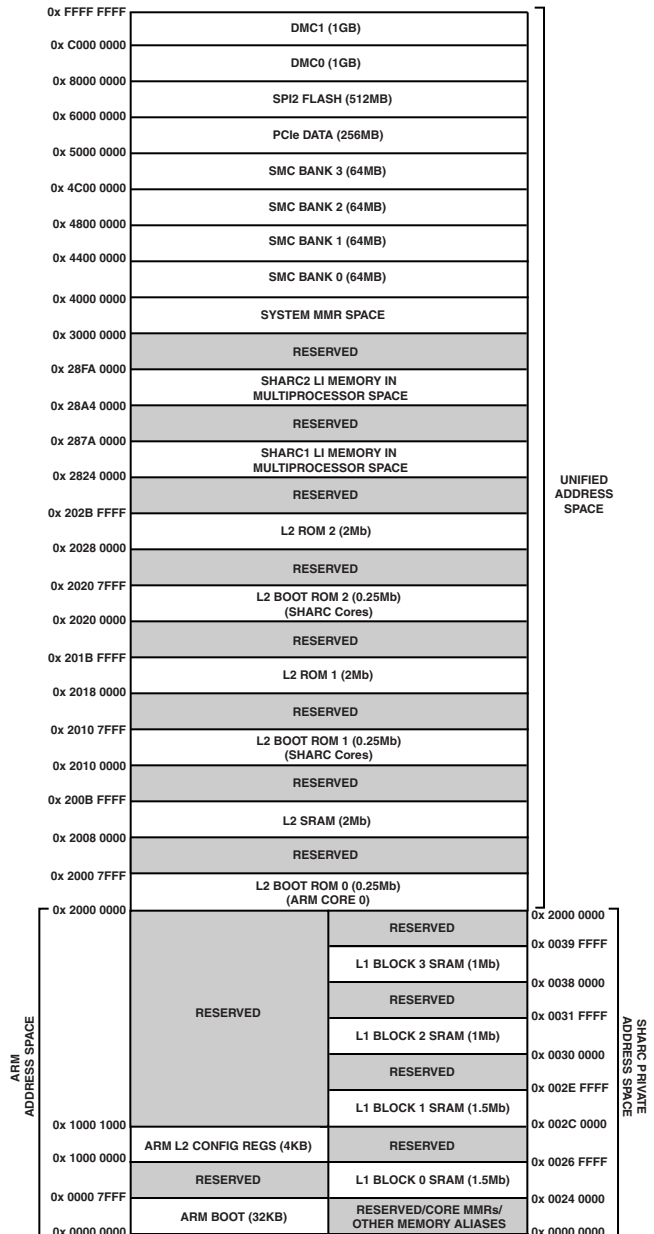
0x FFFF FFFF
DMC1 (1GB)
0x C000 0000
DMC0 (1GB)
0x 8000 0000
SPI2 FLASH (512MB)
0x 6000 0000
PCIe DATA (256MB)
0x 5000 0000
SMC BANK 3 (64MB)
0x 4C00 0000
SMC BANK 2 (64MB)
0x 4800 0000
SMC BANK 1 (64MB)
0x 4400 0000
SMC BANK 0 (64MB)
0x 4000 0000
SYSTEM MMR SPACE
0x 3000 0000
RESERVED
0x 28FA 0000
SHARC2 LI MEMORY IN MULTIPROCESSOR SPACE
0x 28A4 0000
RESERVED
0x 287A 0000
SHARC1 LI MEMORY IN MULTIPROCESSOR SPACE
0x 2824 0000
RESERVED
0x 202B FFFF
L2 ROM 2 (2Mb)
0x 2028 0000
RESERVED
0x 2020 7FFF
L2 BOOT ROM 2 (0.25Mb) (SHARC Cores)
0x 2020 0000
RESERVED
0x 201B FFFF
L2 ROM 1 (2Mb)
0x 2018 0000
RESERVED
0x 2010 7FFF
L2 BOOT ROM 1 (0.25Mb) (SHARC Cores)
0x 2010 0000
RESERVED
0x 200B FFFF
L2 SRAM (2Mb)
0x 2008 0000
RESERVED
0x 2000 7FFF
L2 BOOT ROM 0 (0.25Mb) (ARM CORE 0)
0x 2000 0000

UNIFIED ADDRESS SPACE

ARM ADDRESS SPACE

RESERVED
0x 1000 1000
ARM L2 CONFIG REGS (4KB)
0x 1000 0000
RESERVED
0x 0000 7FFF
ARM BOOT (32KB)
0x 0000 0000

0x 2000 0000
RESERVED
0x 0039 FFFF
L1 BLOCK 3 SRAM (1Mb)
0x 0038 0000
RESERVED
0x 0031 FFFF
L1 BLOCK 2 SRAM (1Mb)
0x 0030 0000
RESERVED
0x 002E FFFF
L1 BLOCK 1 SRAM (1.5Mb)
0x 002C 0000
RESERVED
0x 0026 FFFF
L1 BLOCK 0 SRAM (1.5Mb)
0x 0024 0000
RESERVED/CORE MMRs/ OTHER MEMORY ALIASES
0x 0000 0000

SHARC PRIVATE ADDRESS SPACE